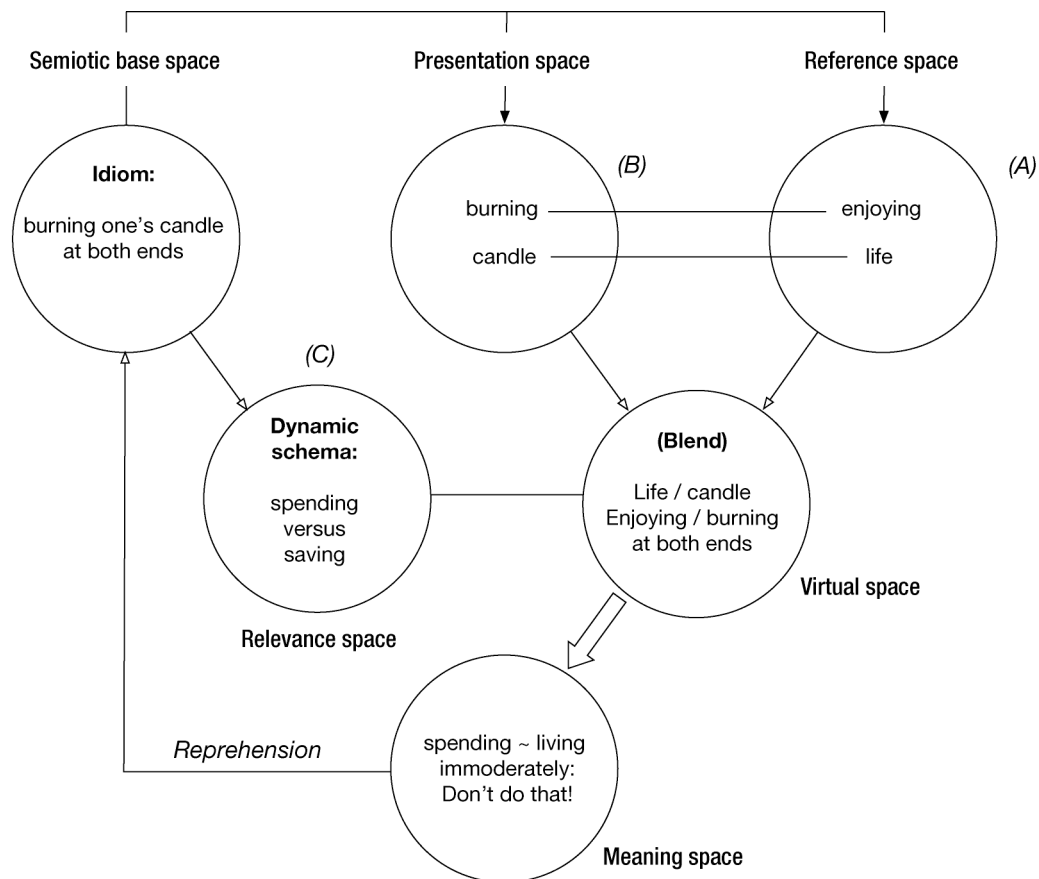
Semiotic base space

Presentation space

Reference space

Idiom:

burning one's candle at both ends

(B)

burning

candle

(A)

enjoying

life

(C)

Dynamic schema:

spending versus saving

Relevance space

(Blend)

Life / candle
Enjoying / burning at both ends

Virtual space

Reprehension

spending ~ living immoderately: Don't do that!

Meaning space